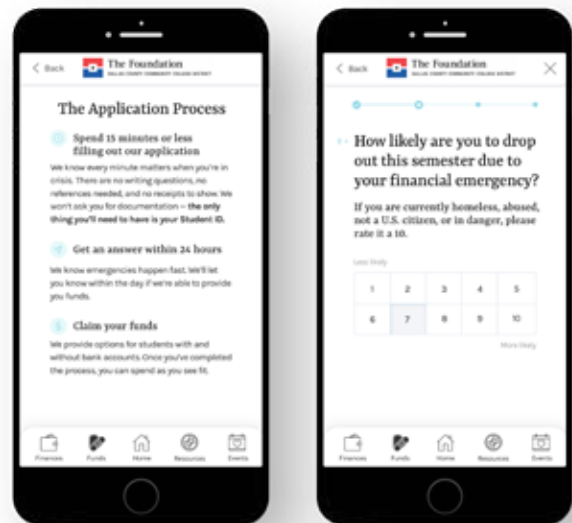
< Back

The Foundation
DALLAS COUNTY COMMUNITY COLLEGE DISTRICT

The Application Process

Spend 15 minutes or less filling out our application

We know every minute matters when you're in crisis. There are no writing questions, no references needed, and no receipts to show. We won't ask you for documentation – the only thing you'll need to have is your Student ID.

Get an answer within 24 hours

We know emergencies happen fast. We'll let you know within the day if we're able to provide you funds.

Claim your funds

We provide options for students with and without bank accounts. Once you've completed the process, you can spend as you see fit.

Finances Funds Home Resources Events

< Back

The Foundation
DALLAS COUNTY COMMUNITY COLLEGE DISTRICT

How likely are you to drop out this semester due to your financial emergency?

If you are currently homeless, abused, not a U.S. citizen, or in danger, please rate it a 10.

Less likely

| 1 | 2 | 3 | 4 | 5 |
|---|---|---|---|---|
| 6 | 7 | 8 | 9 | 10 |

More likely

Finances Funds Home Resources Events